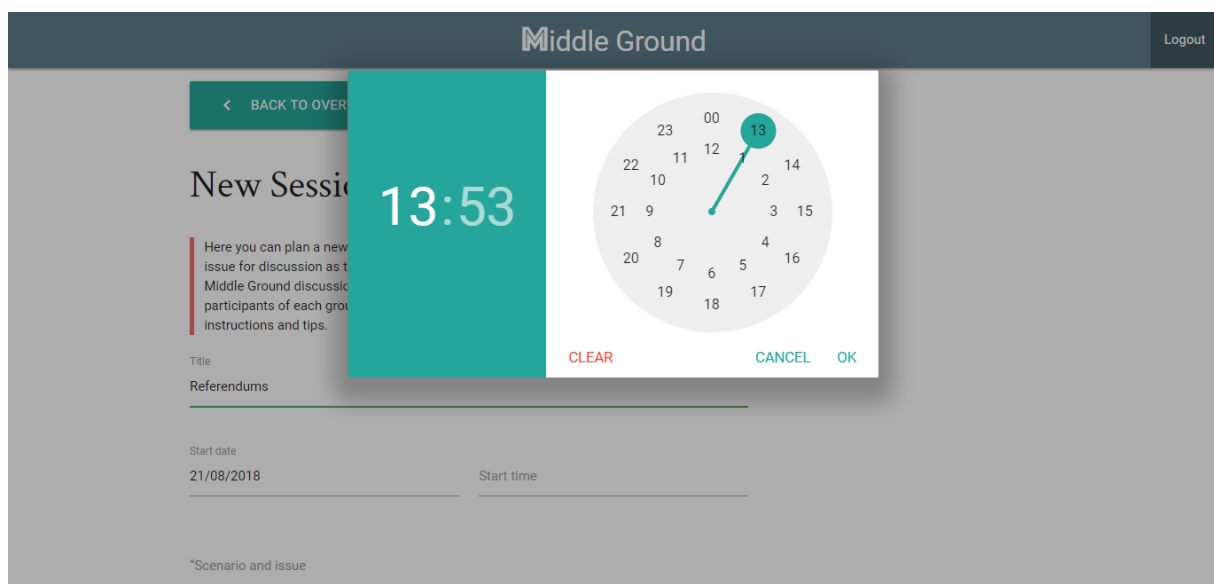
Middle Ground

Logout

BACK TO OVER

New Sessi

Here you can plan a new issue for discussion as t Middle Ground discussic participants of each grou instructions and tips.

Title

Referendums

Start date

21/08/2018

Start time

*Scenario and issue

13:53

00
13
23
12
1
14
22
11
10
2
21
9
3
15
8
4
20
16
7
5
6
19
17
18

CLEAR

CANCEL

OK